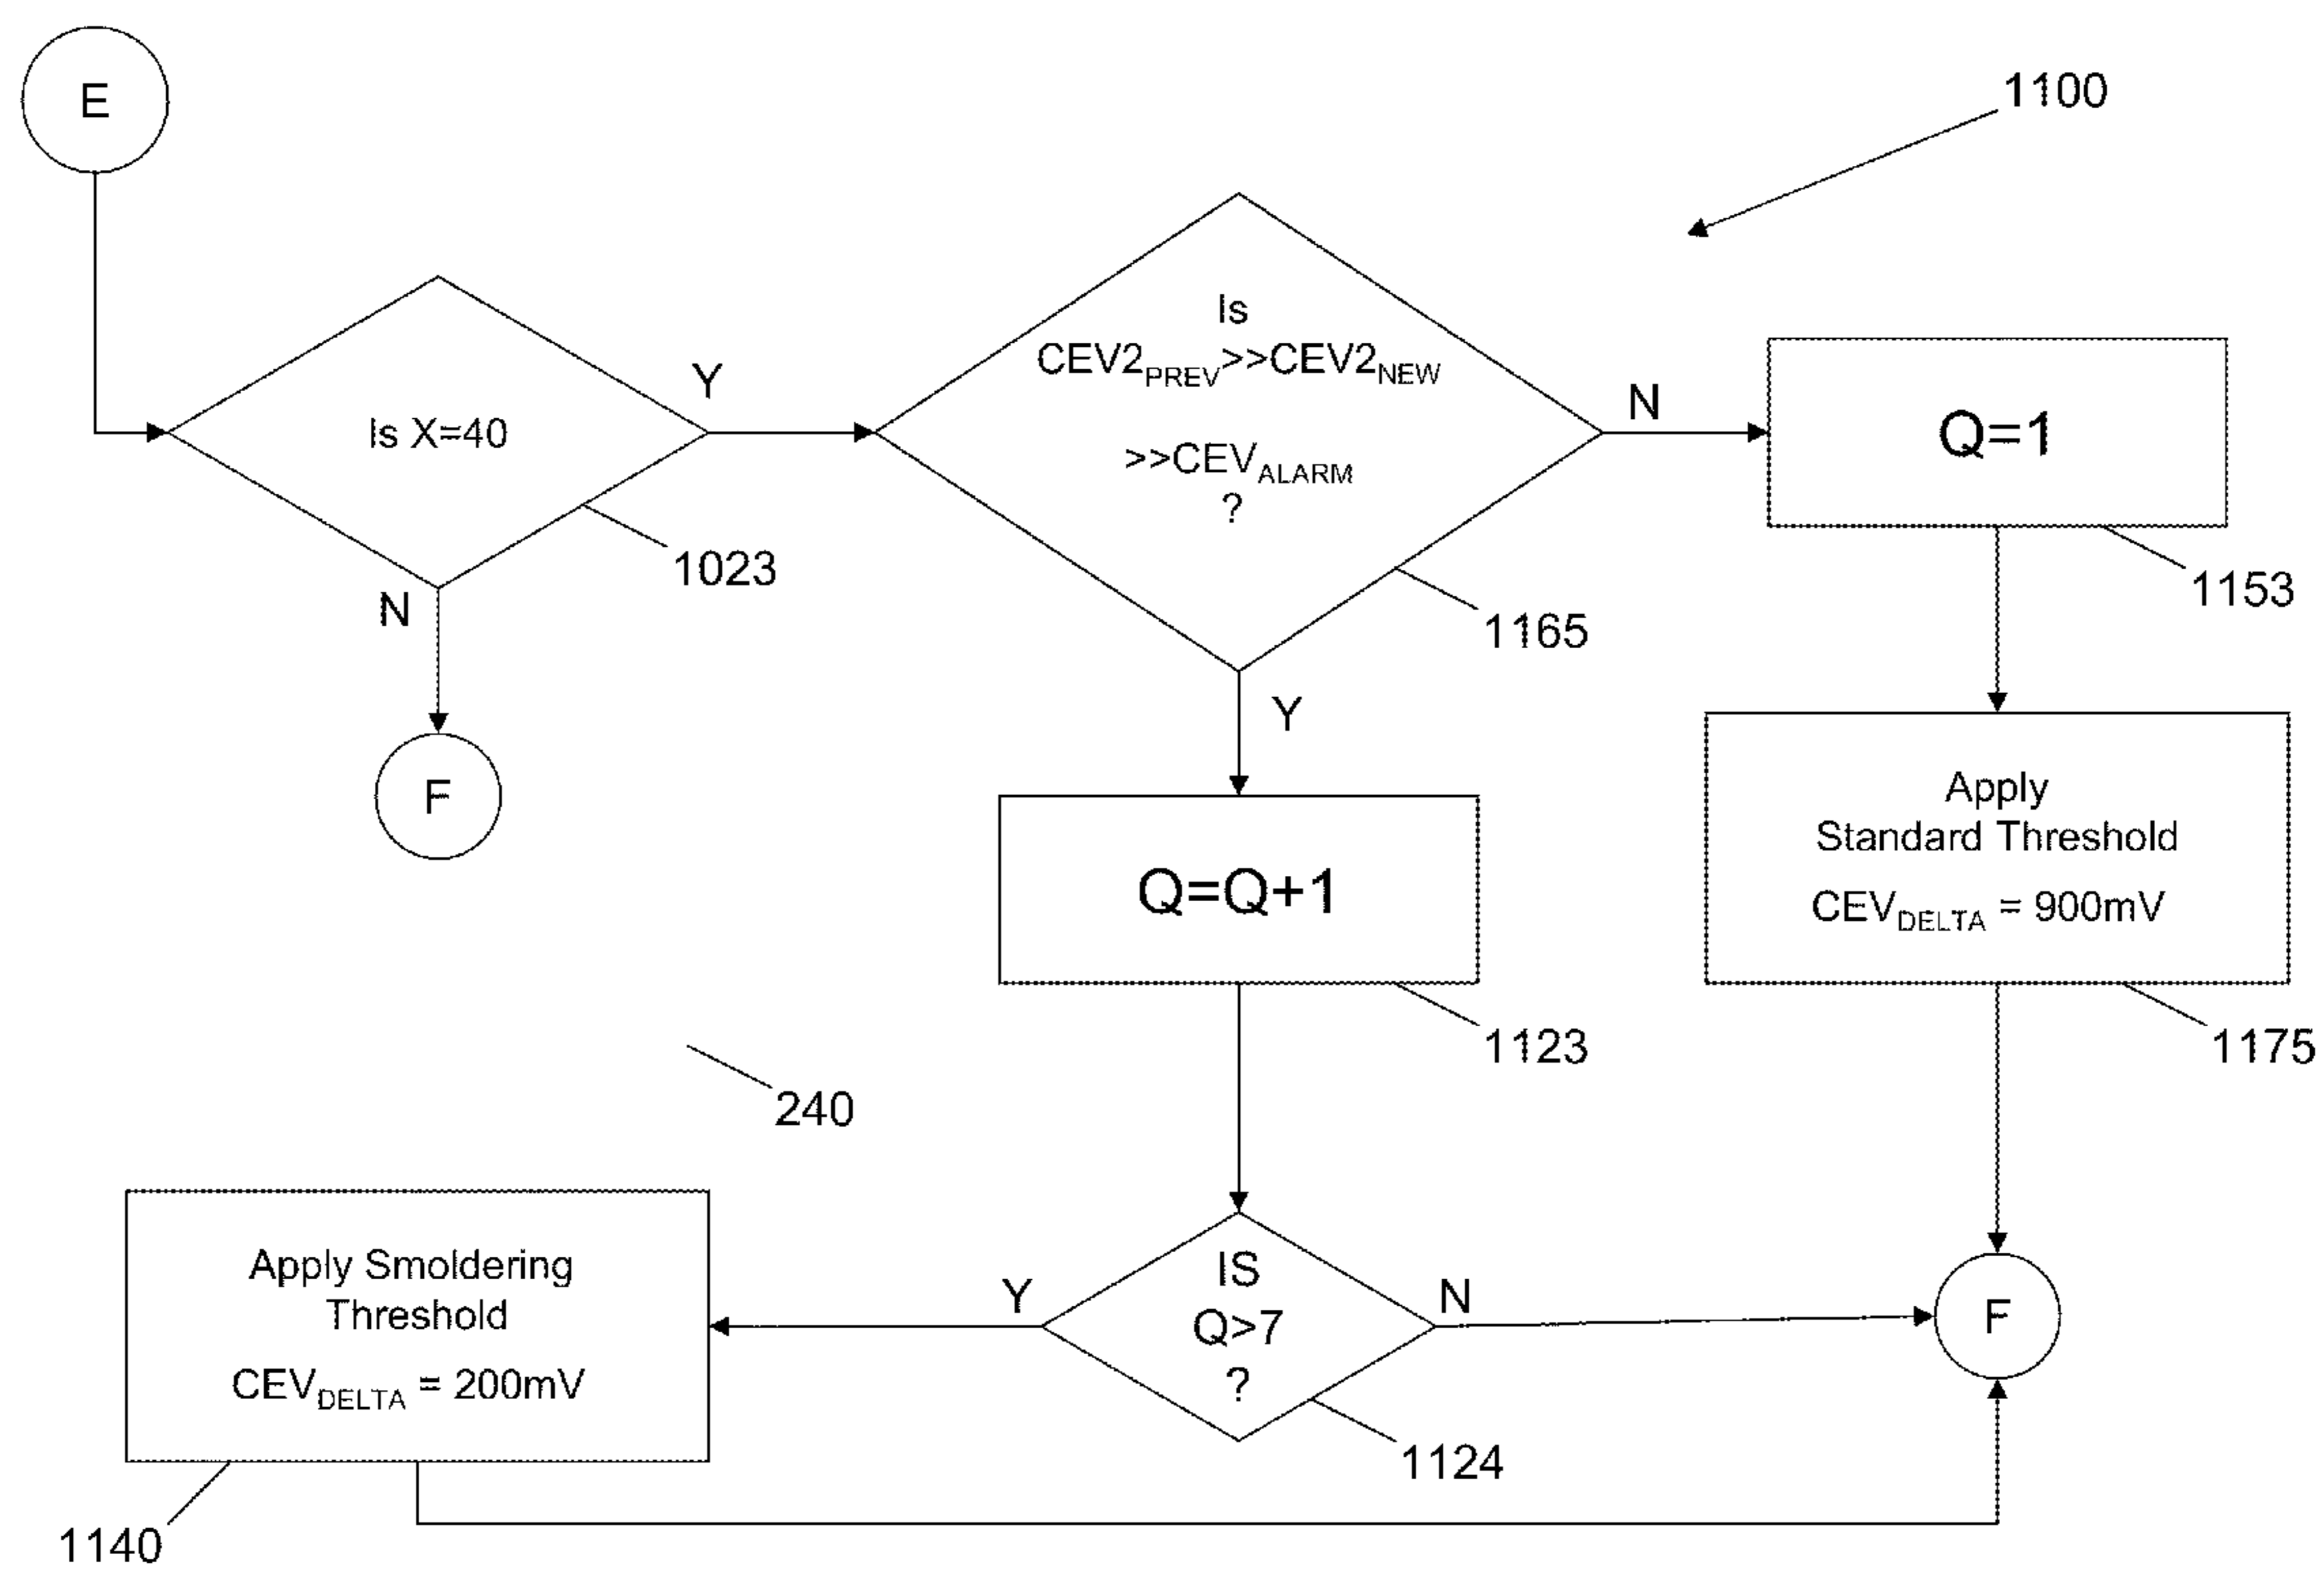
E

1100

Is X=40

Y

N

1023

F

Is
$CEV2_{PREV}$>>$CEV2_{NEW}$
>>$CEV_{ALARM}$
?

N

1165

Y

Q=1

1153

Apply
Standard Threshold
$CEV_{DELTA}$ = 900mV

1175

Q=Q+1

1123

240

Apply Smoldering Threshold
$CEV_{DELTA}$ = 200mV

Y

IS
Q>7
?

N

F

1124

1140